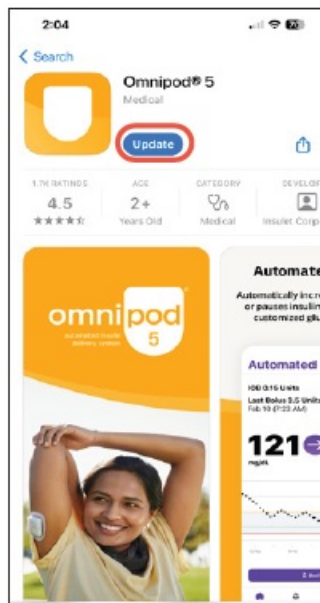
2:04

< Search

Omnipod® 5
Medical

Update

1.7K RATINGS
4.5
★★★★☆

AGE
2+
Years Old

CATEGORY
Medical

DEVELOP
Insulet Corp

omnipod 5
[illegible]

Automate
Automatically incr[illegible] or pauses insulin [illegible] customized glu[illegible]

Automated
IOB 0.15 Units
Last Bolus 3.5 Units
Feb 10 (7:22 AM)

121
mg/dL